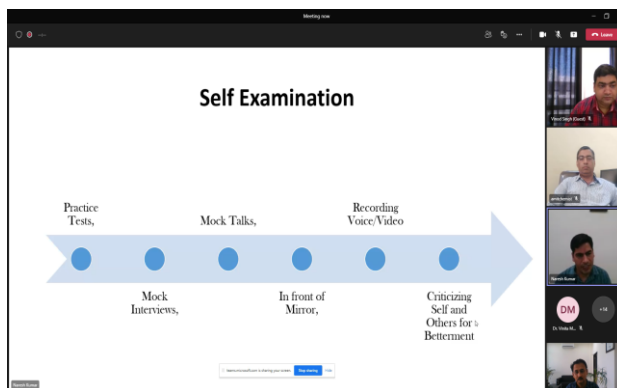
Meeting now

Leave

Self Examination

Practice Tests,

Mock Talks,

Recording Voice/Video

Mock Interviews,

In front of Mirror,

Criticizing Self and Others for Betterment

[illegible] is sharing your screen

Stop sharing

Hide

Naresh Kumar

Vinod Singh (Guest)

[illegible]

Naresh Kumar

DM

Dr. Vinita M...

+14